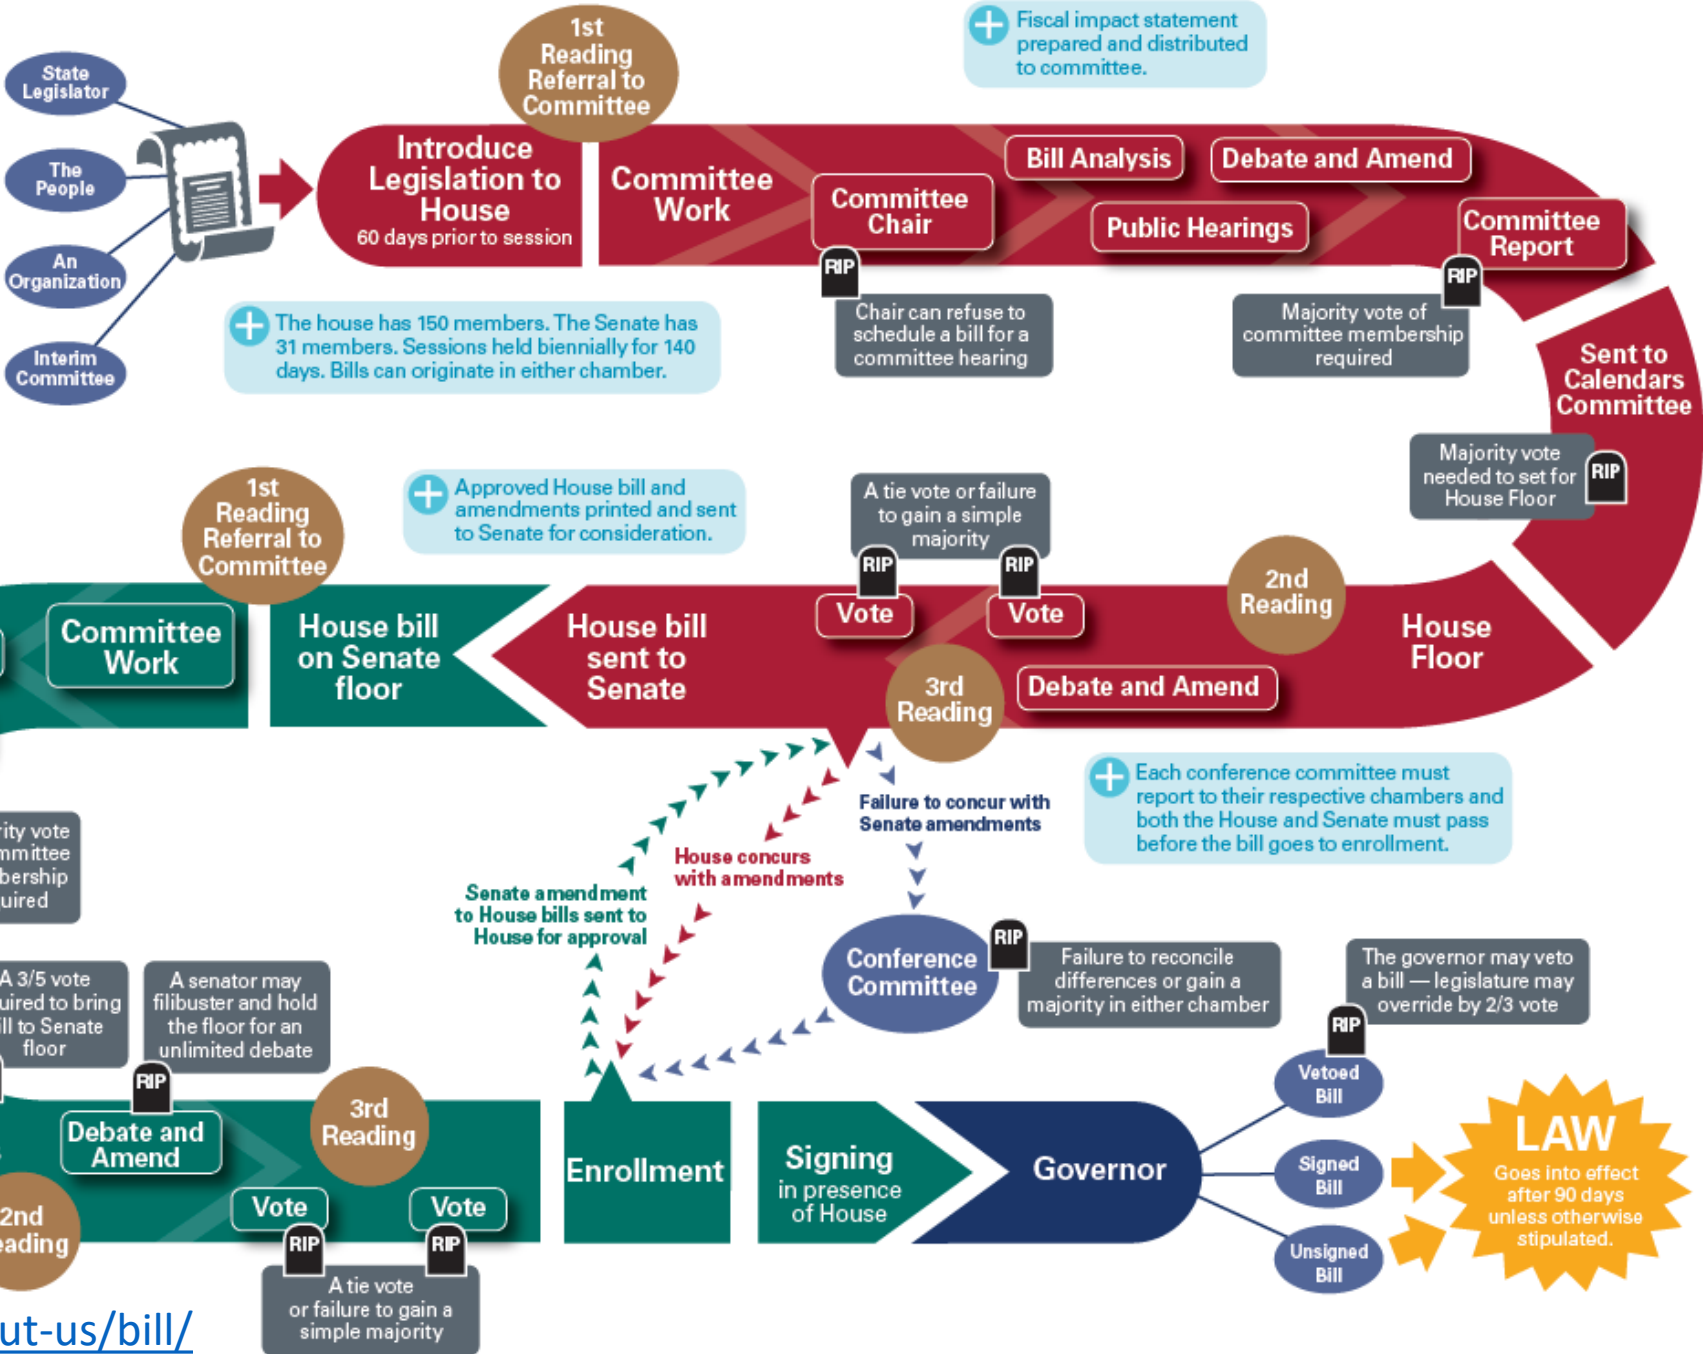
State Legislator

The People

An Organization

Interim Committee

1st Reading Referral to Committee

Introduce Legislation to House
60 days prior to session

Committee Work

Fiscal impact statement prepared and distributed to committee.

Bill Analysis

Debate and Amend

Committee Chair

Public Hearings

Committee Report

RIP

Chair can refuse to schedule a bill for a committee hearing

RIP

Majority vote of committee membership required

The house has 150 members. The Senate has 31 members. Sessions held biennially for 140 days. Bills can originate in either chamber.

Sent to Calendars Committee

Majority vote needed to set for House Floor

RIP

1st Reading Referral to Committee

Approved House bill and amendments printed and sent to Senate for consideration.

A tie vote or failure to gain a simple majority

RIP

RIP

Vote

Vote

2nd Reading

House Floor

Committee Work

House bill on Senate floor

House bill sent to Senate

3rd Reading

Debate and Amend

Failure to concur with Senate amendments

Each conference committee must report to their respective chambers and both the House and Senate must pass before the bill goes to enrollment.

House concurs with amendments

Senate amendment to House bills sent to House for approval

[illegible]ity vote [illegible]mmittee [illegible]bership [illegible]uired

Conference Committee

RIP

Failure to reconcile differences or gain a majority in either chamber

The governor may veto a bill — legislature may override by 2/3 vote

A 3/5 vote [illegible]uired to bring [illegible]ll to Senate floor

A senator may filibuster and hold the floor for an unlimited debate

RIP

RIP

Vetoed Bill

Debate and Amend

3rd Reading

Enrollment

Signing
in presence of House

Governor

Signed Bill

LAW
Goes into effect after 90 days unless otherwise stipulated.

2nd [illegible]eading

Vote

Vote

RIP

RIP

A tie vote or failure to gain a simple majority

Unsigned Bill

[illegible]ut-us/bill/